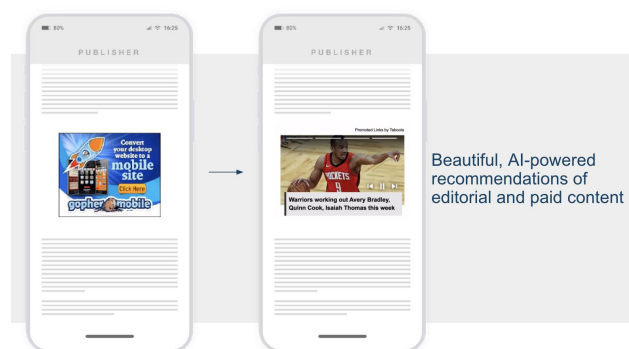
80%
16:29
PUBLISHER

Convert your desktop website to a mobile site
Click Here
gopher mobile

80%
16:25
PUBLISHER

Promoted Links by Taboola
ROCKETS
9
Warriors working out Avery Bradley, Quinn Cook, Isaiah Thomas this week

Beautiful, AI-powered recommendations of editorial and paid content